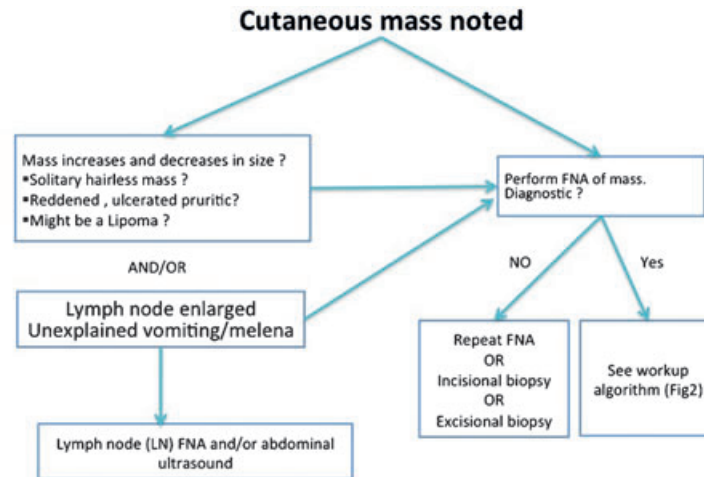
Cutaneous mass noted

Mass increases and decreases in size ?
▪Solitary hairless mass ?
▪Reddened , ulcerated pruritic?
▪Might be a Lipoma ?

AND/OR

Lymph node enlarged
Unexplained vomiting/melena

Lymph node (LN) FNA and/or abdominal ultrasound

Perform FNA of mass. Diagnostic ?

NO

Yes

Repeat FNA
OR
Incisional biopsy
OR
Excisional biopsy

See workup algorithm (Fig2)